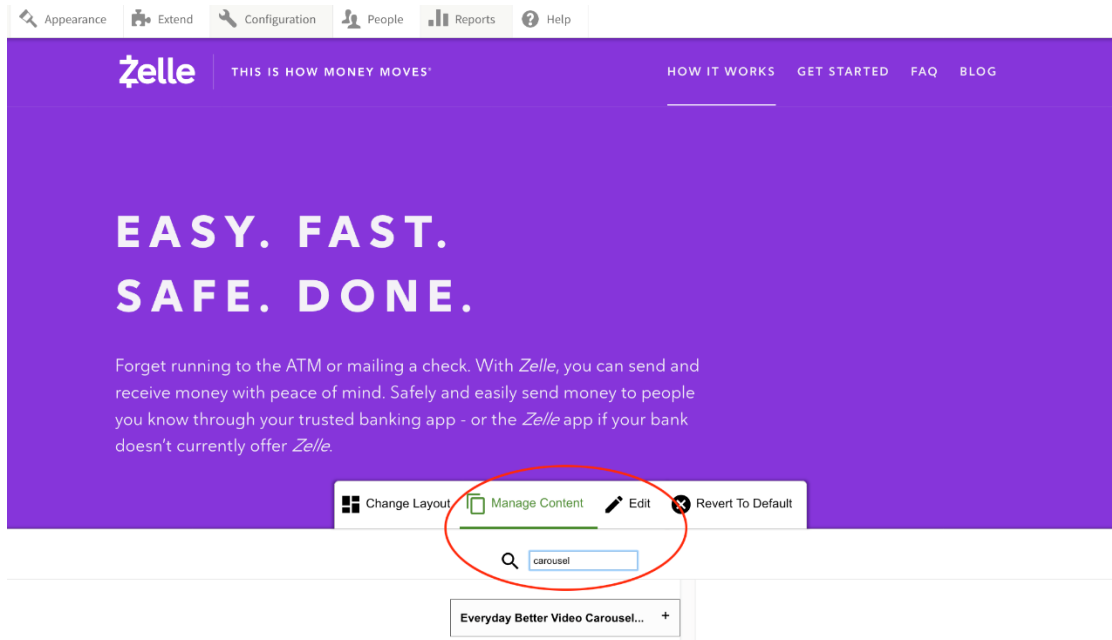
Appearance Extend Configuration People Reports Help

Zelle THIS IS HOW MONEY MOVES®

HOW IT WORKS GET STARTED FAQ BLOG

EASY. FAST.
SAFE. DONE.

Forget running to the ATM or mailing a check. With Zelle, you can send and receive money with peace of mind. Safely and easily send money to people you know through your trusted banking app - or the Zelle app if your bank doesn't currently offer Zelle.

Change Layout Manage Content Edit Revert To Default

carousel

Everyday Better Video Carousel... +